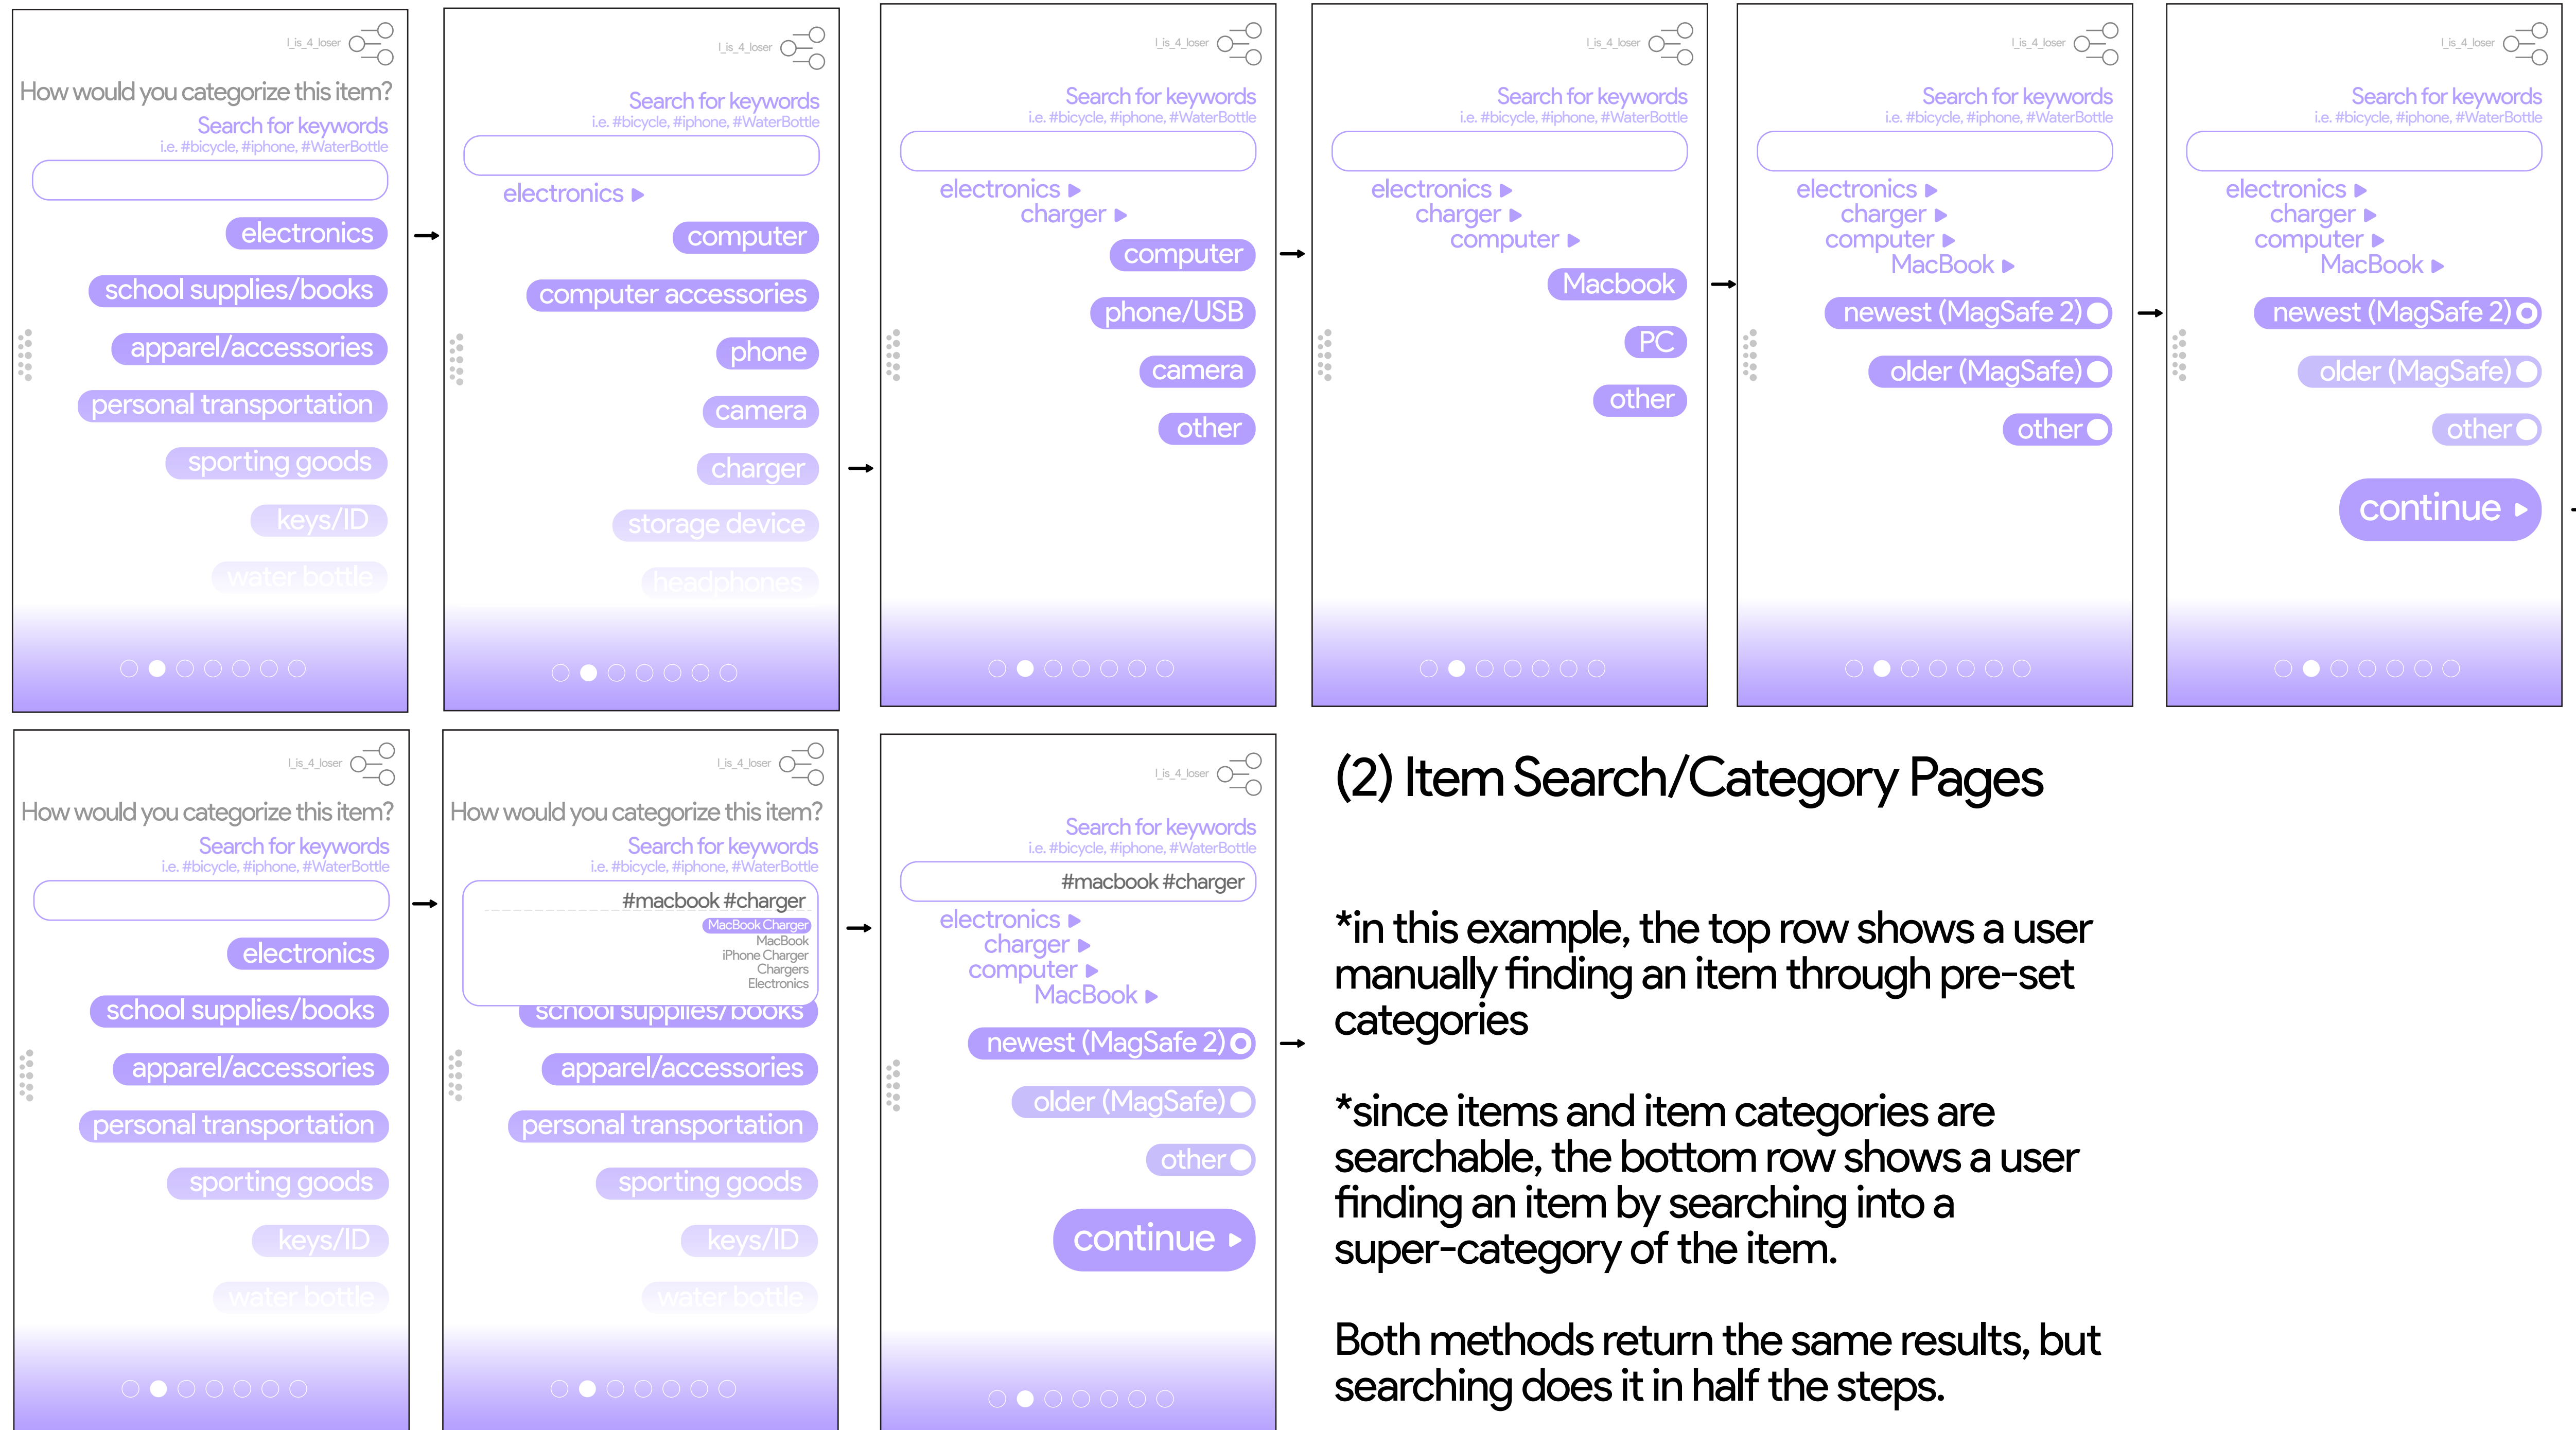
l_is_4_loser

How would you categorize this item?

Search for keywords
i.e. #bicycle, #iphone, #WaterBottle

electronics

school supplies/books

apparel/accessories

personal transportation

sporting goods

keys/ID

water bottle

l_is_4_loser

Search for keywords
i.e. #bicycle, #iphone, #WaterBottle

electronics ▸

computer

computer accessories

phone

camera

charger

storage device

headphones

l_is_4_loser

Search for keywords
i.e. #bicycle, #iphone, #WaterBottle

electronics ▸
charger ▸

computer

phone/USB

camera

other

l_is_4_loser

Search for keywords
i.e. #bicycle, #iphone, #WaterBottle

electronics ▸
charger ▸
computer ▸

Macbook

PC

other

l_is_4_loser

Search for keywords
i.e. #bicycle, #iphone, #WaterBottle

electronics ▸
charger ▸
computer ▸
MacBook ▸

newest (MagSafe 2)

older (MagSafe)

other

l_is_4_loser

Search for keywords
i.e. #bicycle, #iphone, #WaterBottle

electronics ▸
charger ▸
computer ▸
MacBook ▸

newest (MagSafe 2)

older (MagSafe)

other

continue ▸

l_is_4_loser

How would you categorize this item?

Search for keywords
i.e. #bicycle, #iphone, #WaterBottle

electronics

school supplies/books

apparel/accessories

personal transportation

sporting goods

keys/ID

water bottle

l_is_4_loser

How would you categorize this item?

Search for keywords
i.e. #bicycle, #iphone, #WaterBottle

#macbook #charger

MacBook Charger
MacBook
iPhone Charger
Chargers
Electronics

school supplies/books

apparel/accessories

personal transportation

sporting goods

keys/ID

water bottle

l_is_4_loser

Search for keywords
i.e. #bicycle, #iphone, #WaterBottle

#macbook #charger

electronics ▸
charger ▸
computer ▸
MacBook ▸

newest (MagSafe 2)

older (MagSafe)

other

continue ▸

(2) Item Search/Category Pages

*in this example, the top row shows a user manually finding an item through pre-set categories

*since items and item categories are searchable, the bottom row shows a user finding an item by searching into a super-category of the item.

Both methods return the same results, but searching does it in half the steps.